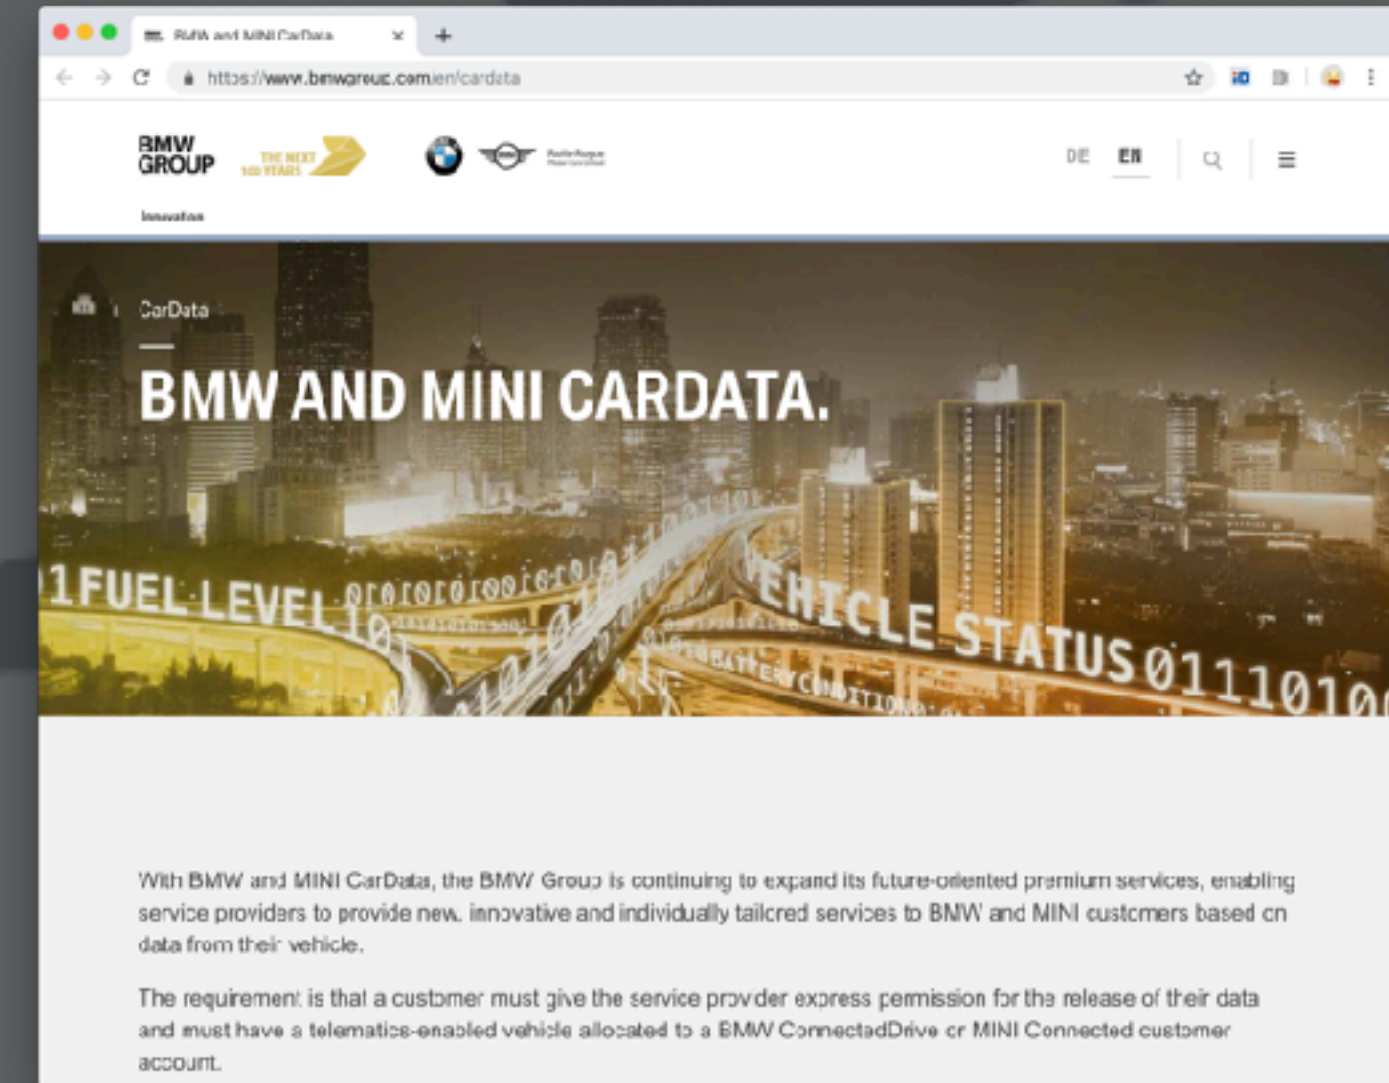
BMW and MINI CarData

https://www.bmwgroup.com/en/cardata

BMW GROUP

THE NEXT 100 YEARS

DE EN

Innovation

CarData

BMW AND MINI CARDATA.

1FUEL LEVEL 10101010100101

VEHICLE STATUS 0111010

BATTERY CONDITION

With BMW and MINI CarData, the BMW Group is continuing to expand its future-oriented premium services, enabling service providers to provide new, innovative and individually tailored services to BMW and MINI customers based on data from their vehicle.

The requirement is that a customer must give the service provider express permission for the release of their data and must have a telematics-enabled vehicle allocated to a BMW ConnectedDrive or MINI Connected customer account.